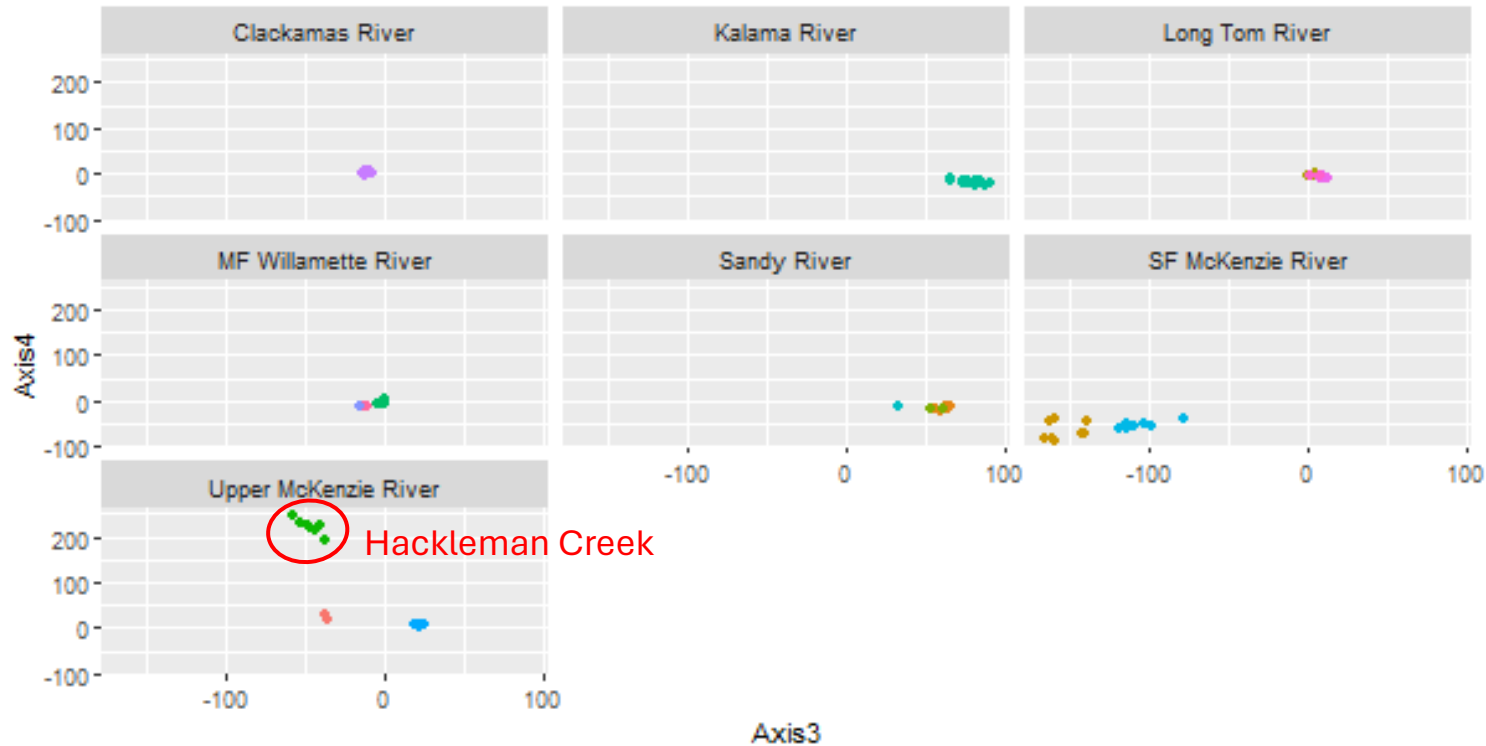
Clackamas River

Kalama River

Long Tom River

200
100
0
-100

MF Willamette River

Sandy River

SF McKenzie River

200
100
0
-100

-100 0 100

-100 0 100

Upper McKenzie River

Hackleman Creek

200
100
0
-100

-100 0 100

Axis4

Axis3